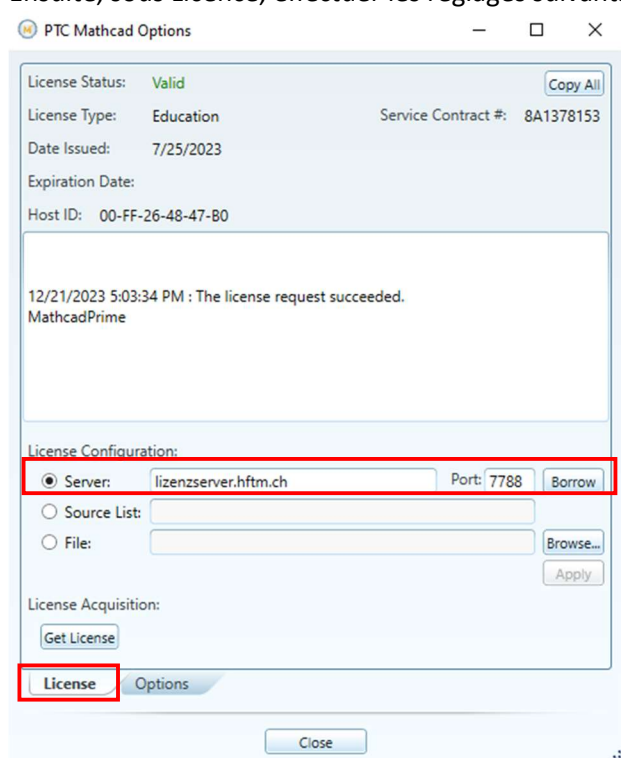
PTC Mathcad Options

License Status: Valid

Copy All

License Type: Education

Service Contract #: 8A1378153

Date Issued: 7/25/2023

Expiration Date:

Host ID: 00-FF-26-48-47-B0

12/21/2023 5:03:34 PM : The license request succeeded.
MathcadPrime

License Configuration:

Server: lizenzserver.hftm.ch Port: 7788 Borrow

Source List:

File: Browse...

Apply

License Acquisition:

Get License

License Options

Close